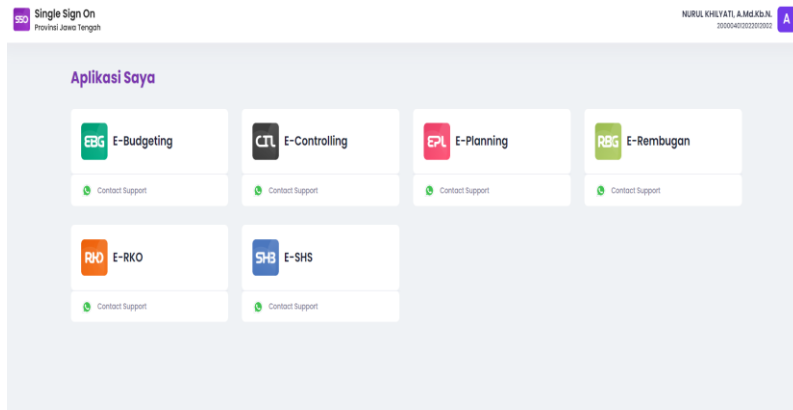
SSO Single Sign On
Provinsi Jawa Tengah

NURUL KHILYATI, A.Md.Kb.N.
200004012022012002
A

Aplikasi Saya

EBG E-Budgeting
Contact Support

CTL E-Controlling
Contact Support

EPL E-Planning
Contact Support

RBG E-Rembugan
Contact Support

RKO E-RKO
Contact Support

SHB E-SHS
Contact Support